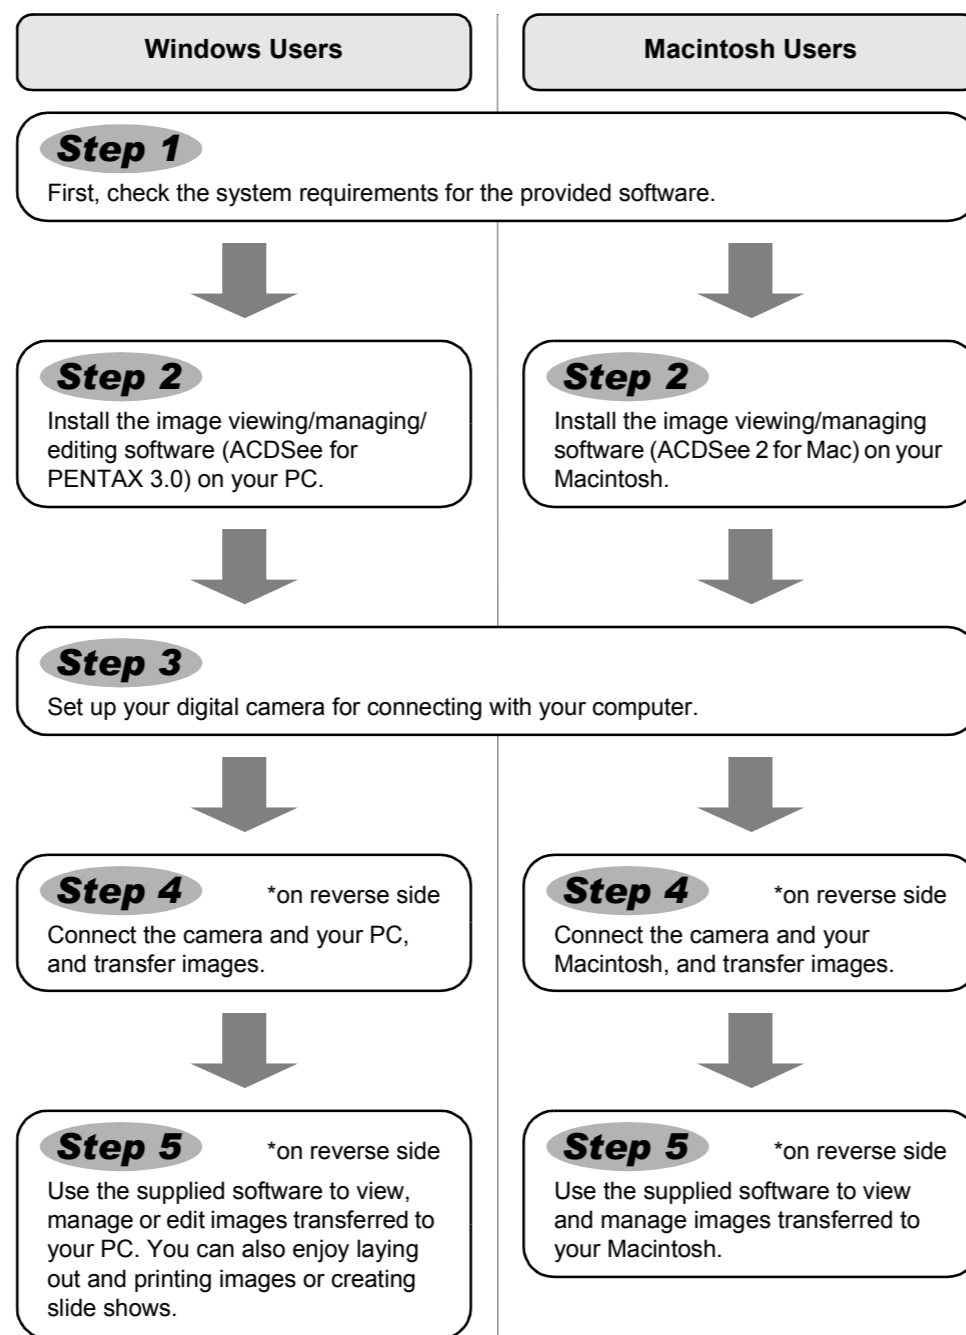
Windows Users

Macintosh Users

Step 1
First, check the system requirements for the provided software.

Step 2
Install the image viewing/managing/editing software (ACDSee for PENTAX 3.0) on your PC.

Step 2
Install the image viewing/managing software (ACDSee 2 for Mac) on your Macintosh.

Step 3
Set up your digital camera for connecting with your computer.

Step 4 *on reverse side
Connect the camera and your PC, and transfer images.

Step 4 *on reverse side
Connect the camera and your Macintosh, and transfer images.

Step 5 *on reverse side
Use the supplied software to view, manage or edit images transferred to your PC. You can also enjoy laying out and printing images or creating slide shows.

Step 5 *on reverse side
Use the supplied software to view and manage images transferred to your Macintosh.